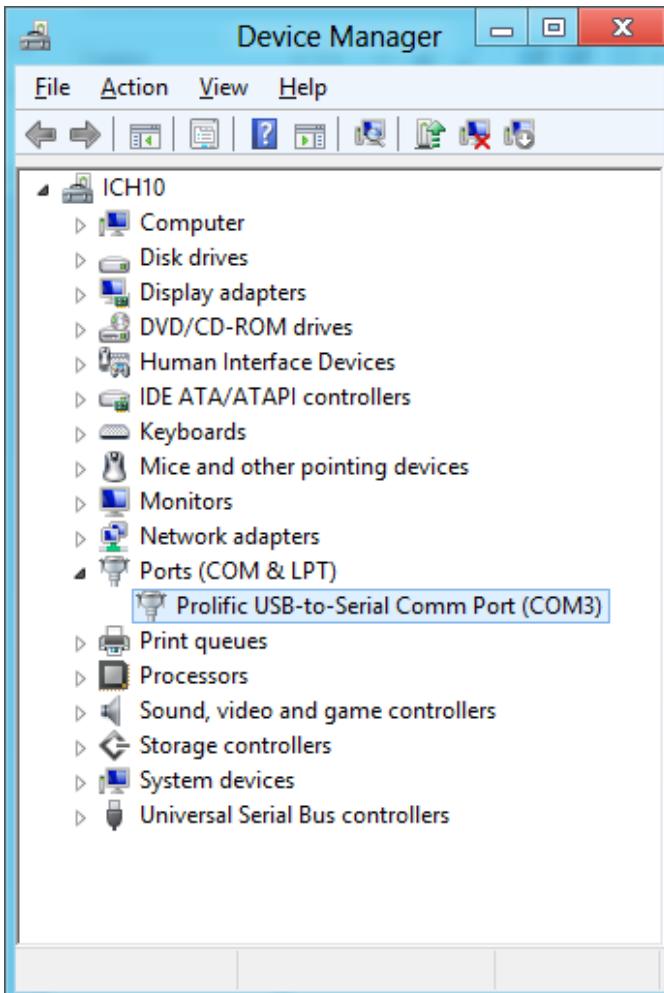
Device Manager

File Action View Help

ICH10
Computer
Disk drives
Display adapters
DVD/CD-ROM drives
Human Interface Devices
IDE ATA/ATAPI controllers
Keyboards
Mice and other pointing devices
Monitors
Network adapters
Ports (COM & LPT)
Prolific USB-to-Serial Comm Port (COM3)
Print queues
Processors
Sound, video and game controllers
Storage controllers
System devices
Universal Serial Bus controllers